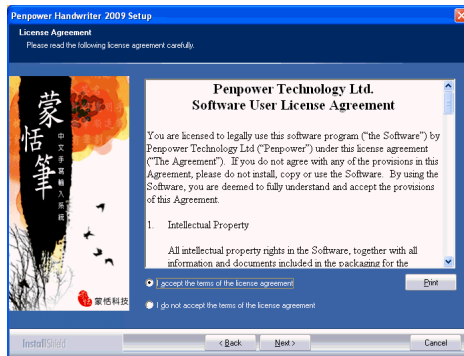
Penpower Handwriter 2009 Setup

License Agreement
Please read the following license agreement carefully.

蒙恬筆
中文手寫輸入系統
蒙恬科技

Penpower Technology Ltd.
Software User License Agreement

You are licensed to legally use this software program ("the Software") by Penpower Technology Ltd ("Penpower") under this license agreement ("The Agreement"). If you do not agree with any of the provisions in this Agreement, please do not install, copy or use the Software. By using the Software, you are deemed to fully understand and accept the provisions of this Agreement.

1. Intellectual Property

All intellectual property rights in the Software, together with all information and documents included in the packaging for the

I accept the terms of the license agreement

I do not accept the terms of the license agreement

Print

InstallShield

< Back Next > Cancel